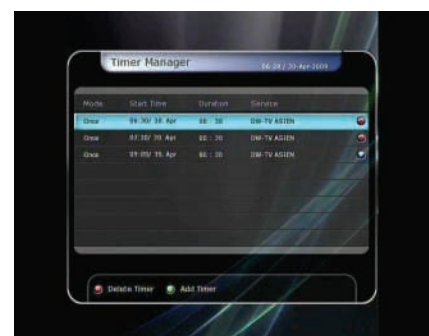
Timer Manager

06:24 / 30-Apr-2009

| Mode | Start Time | Duration | Service |
|---|---|---|---|
| Once | 09:30/ 30. Apr | 00 : 30 | DW-TV ASIEN |
| Once | 07:30/ 30. Apr | 00 : 30 | DW-TV ASIEN |
| Once | 09:00/ 30. Apr | 00 : 30 | DW-TV ASIEN |

Delete Timer Add Timer